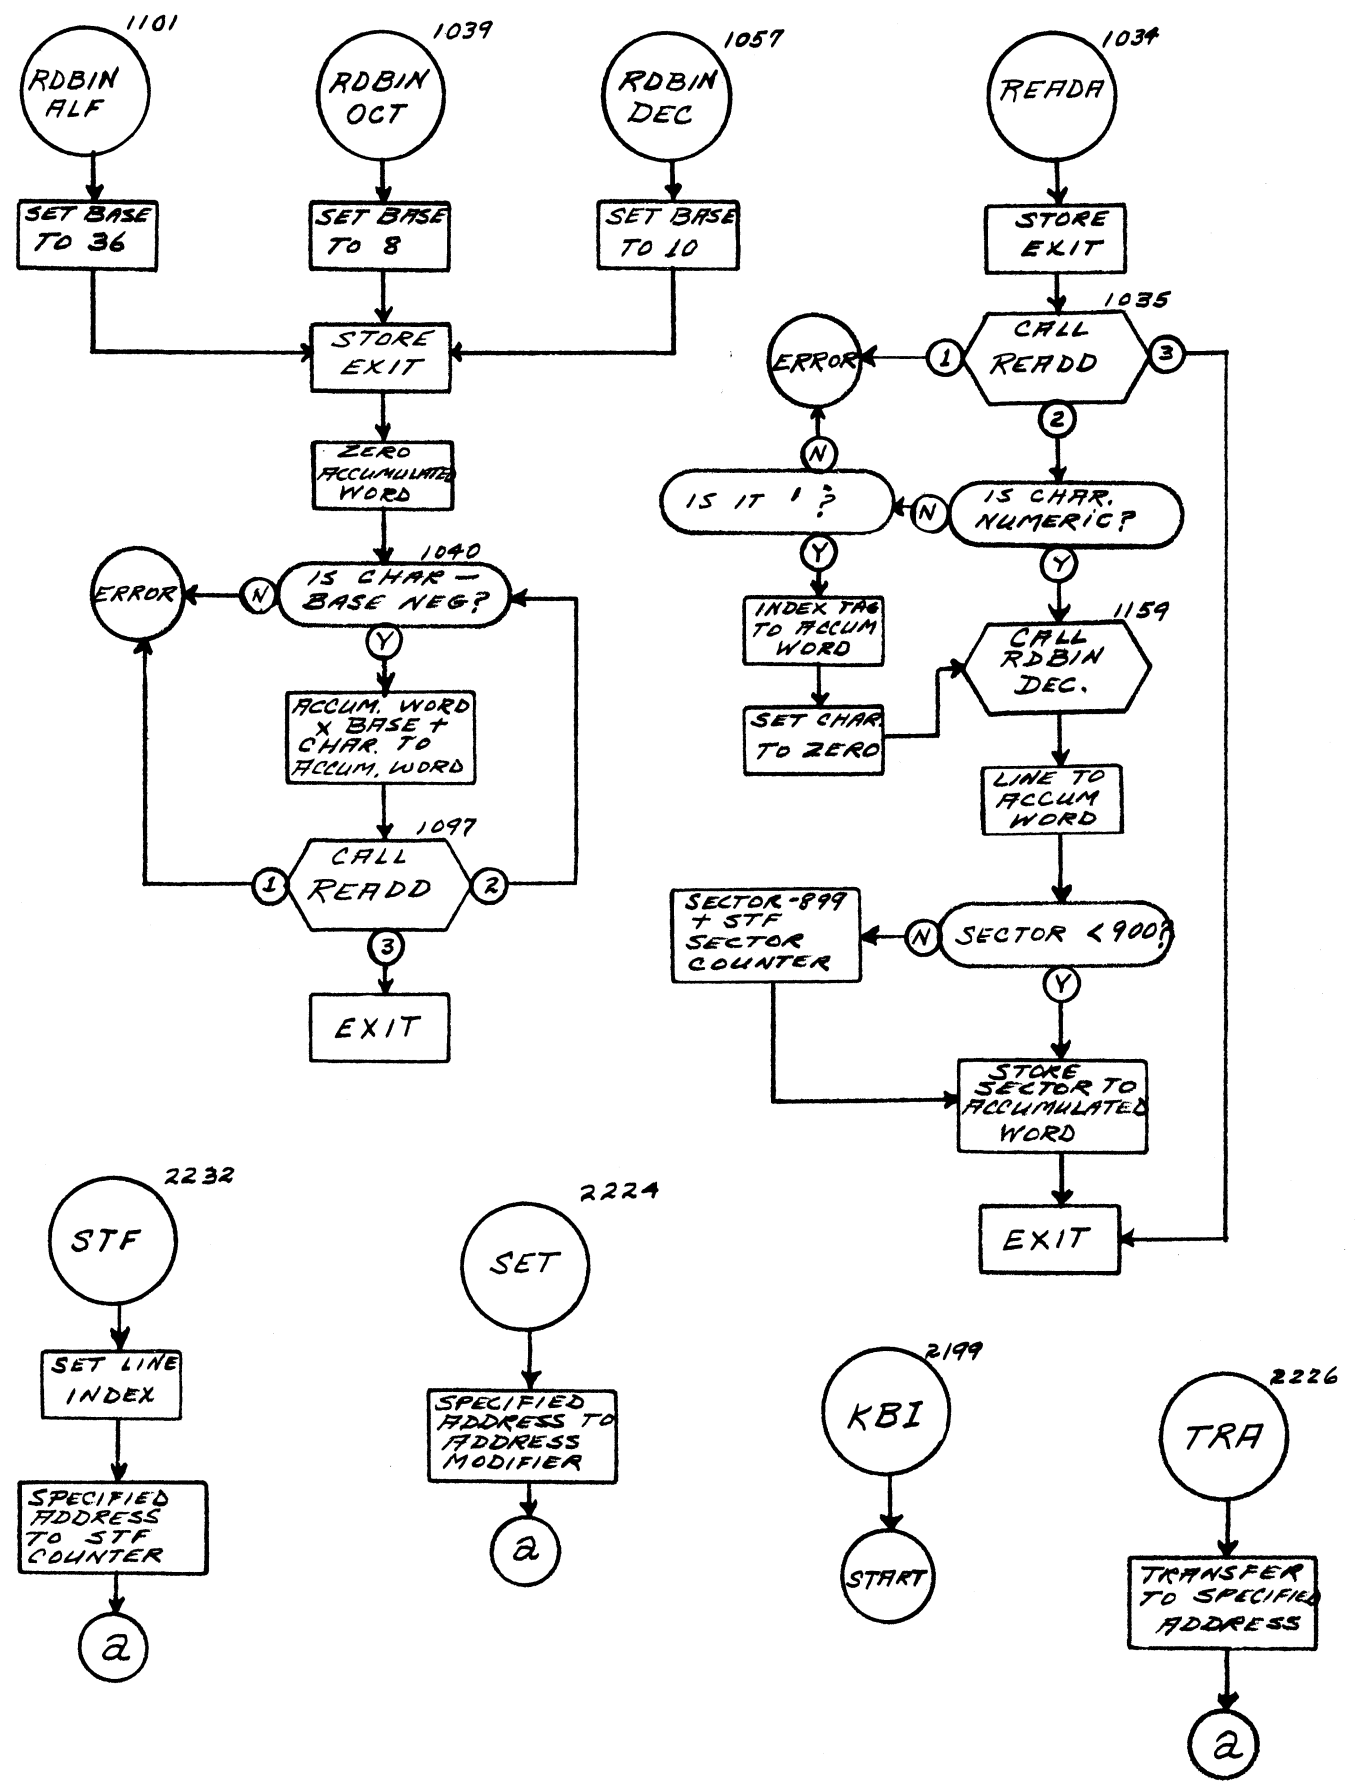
1101
RDBIN ALF

SET BASE TO 36

1039
RDBIN OCT

SET BASE TO 8

1057
RDBIN DEC

SET BASE TO 10

STORE EXIT

ZERO ACCUMULATED WORD

1040
IS CHAR — BASE NEG?

N

ERROR

Y

ACCUM. WORD X BASE + CHAR. TO ACCUM. WORD

1097
CALL READD

1

2

3

EXIT

1034
READA

STORE EXIT

1035
CALL READD

1

ERROR

3

2

IS CHAR. NUMERIC?

N

IS IT ' ?

N

Y

INDEX TAG TO ACCUM WORD

SET CHAR. TO ZERO

Y

1159
CALL RDBIN DEC.

LINE TO ACCUM WORD

SECTOR < 900?

N

SECTOR -899 + STF SECTOR COUNTER

Y

STORE SECTOR TO ACCUMULATED WORD

EXIT

2232
STF

SET LINE INDEX

SPECIFIED ADDRESS TO STF COUNTER

a

2224
SET

SPECIFIED ADDRESS TO ADDRESS MODIFIER

a

2199
KBI

START

2226
TRA

TRANSFER TO SPECIFIED ADDRESS

a